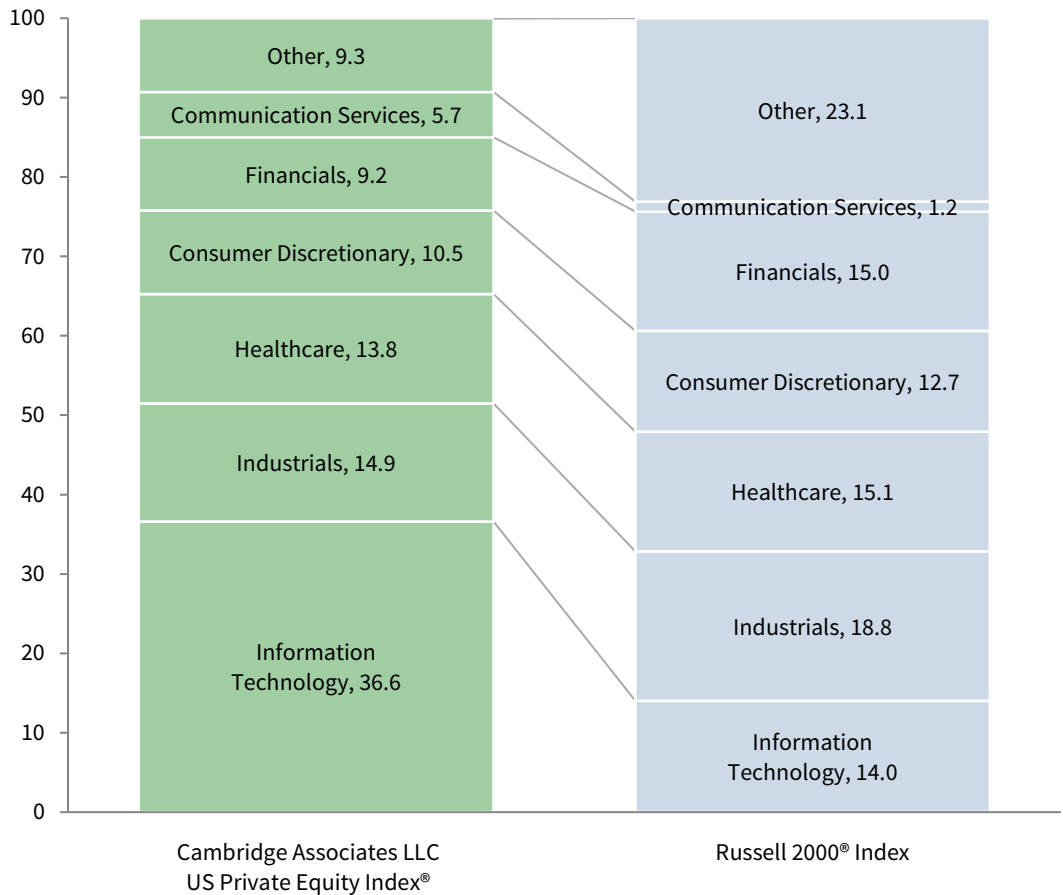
100
90
80
70
60
50
40
30
20
10
0

Other, 9.3
Communication Services, 5.7
Financials, 9.2
Consumer Discretionary, 10.5
Healthcare, 13.8
Industrials, 14.9
Information Technology, 36.6

Other, 23.1
Communication Services, 1.2
Financials, 15.0
Consumer Discretionary, 12.7
Healthcare, 15.1
Industrials, 18.8
Information Technology, 14.0

Cambridge Associates LLC US Private Equity Index®

Russell 2000® Index